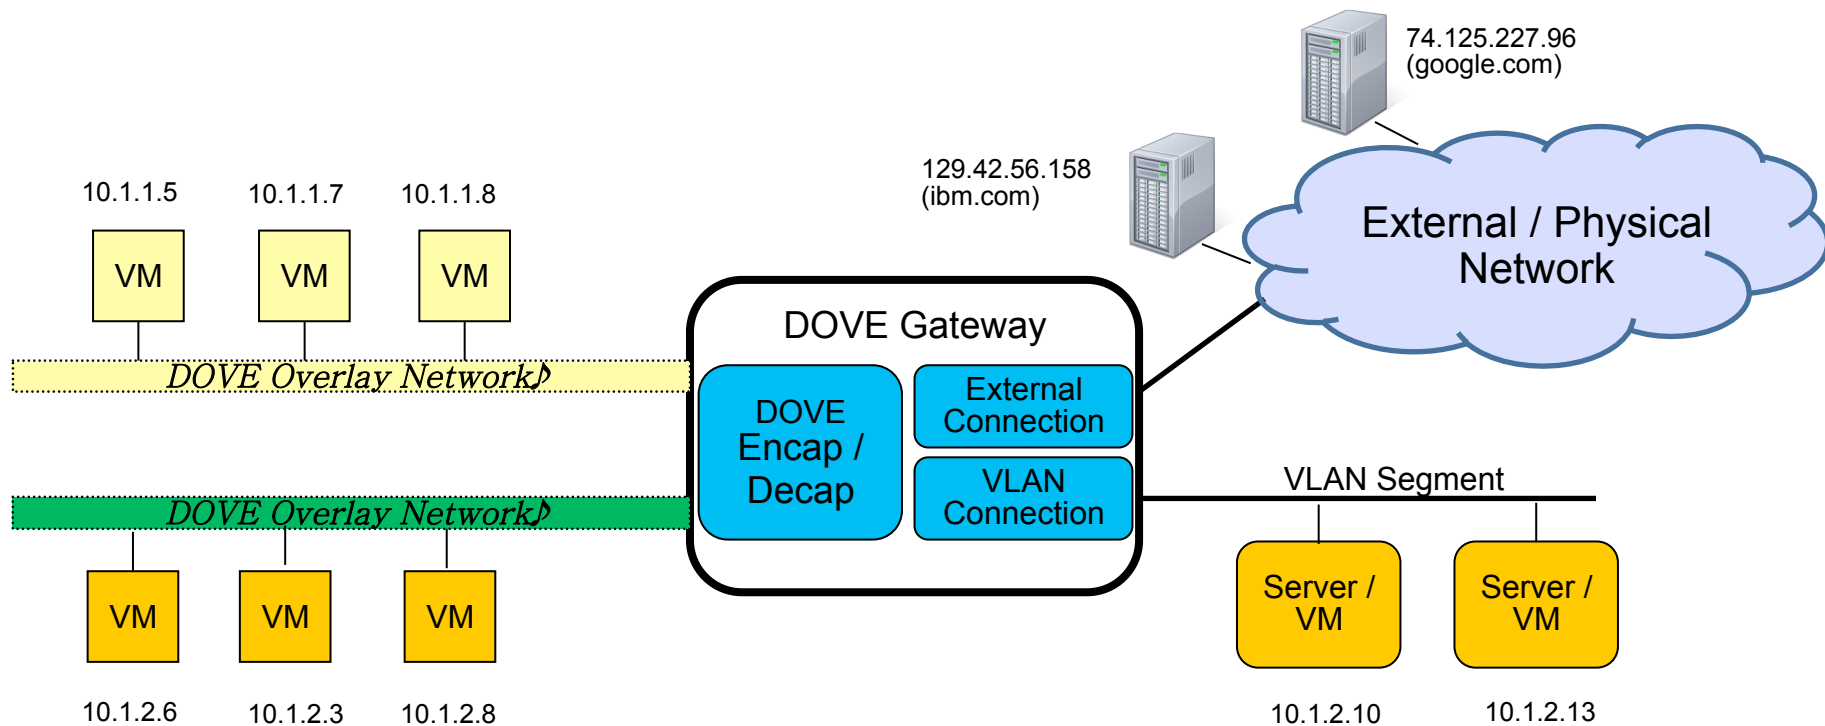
74.125.227.96
(google.com)

129.42.56.158
(ibm.com)

External / Physical Network

10.1.1.5
10.1.1.7
10.1.1.8

VM
VM
VM

DOVE Overlay Network♪

DOVE Gateway

DOVE Encap / Decap

External Connection

VLAN Connection

VLAN Segment

DOVE Overlay Network♪

VM
VM
VM

Server / VM
Server / VM

10.1.2.6
10.1.2.3
10.1.2.8
10.1.2.10
10.1.2.13